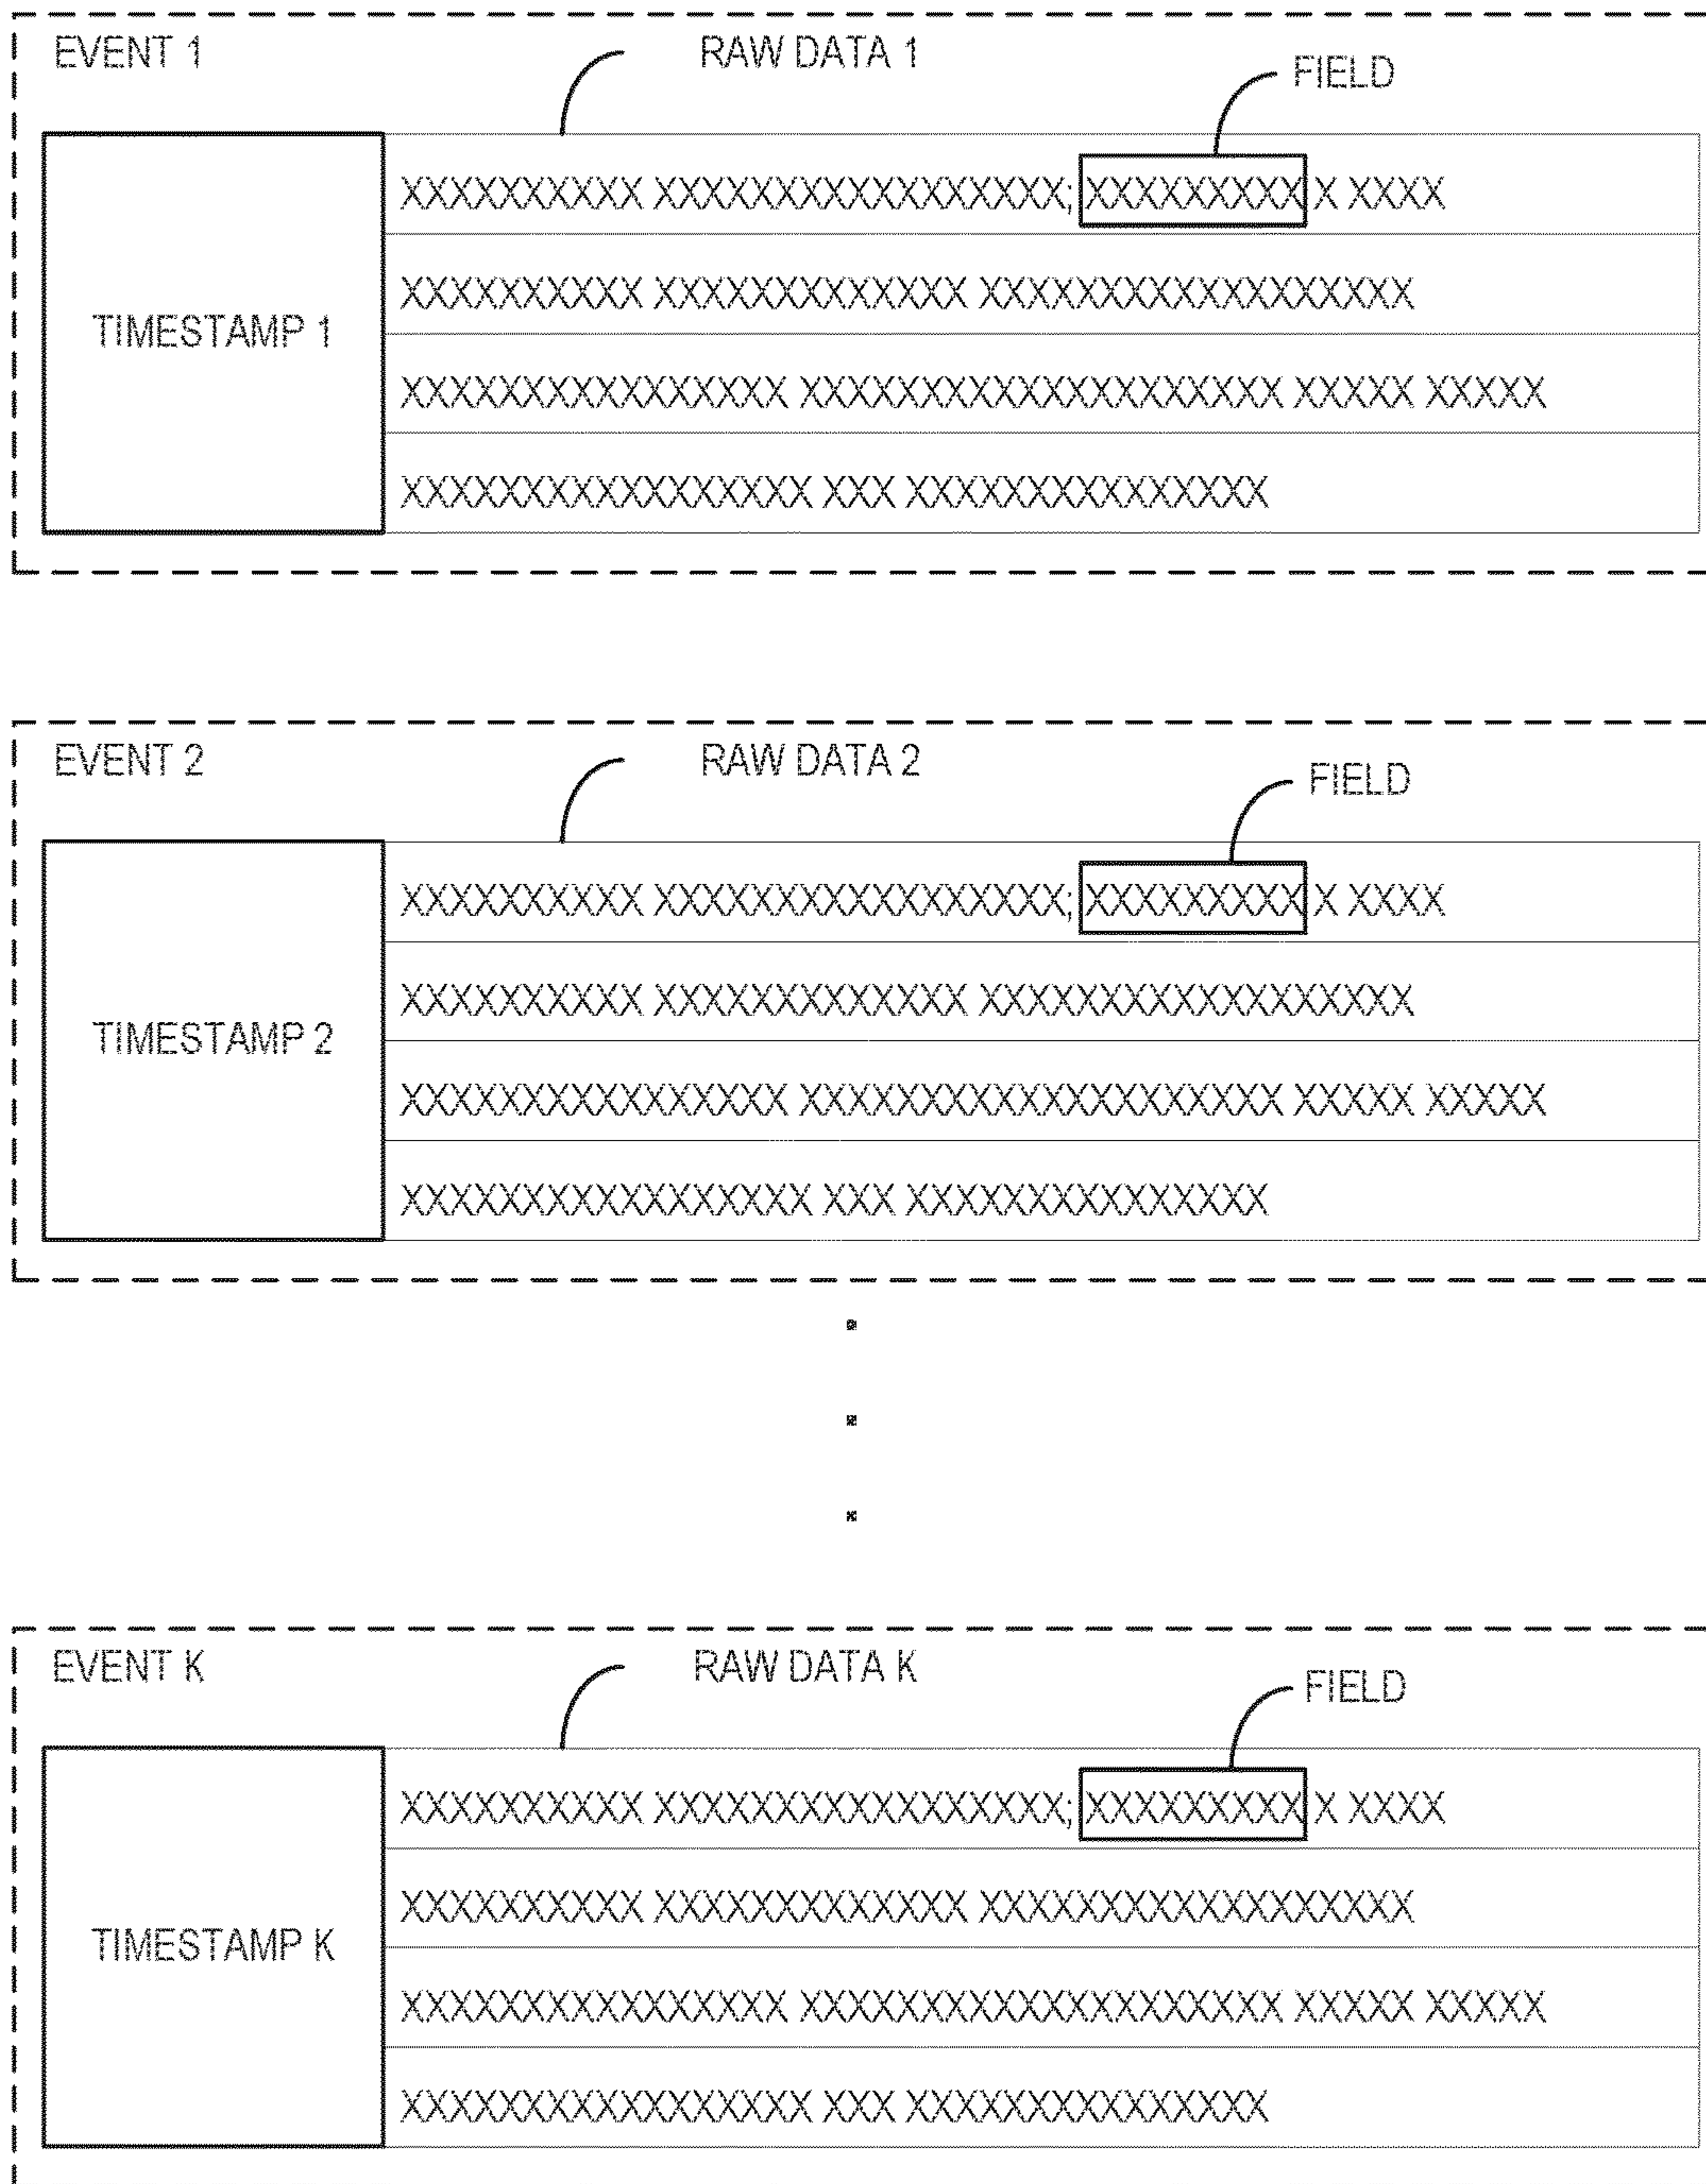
EVENT 1

RAW DATA 1

FIELD

TIMESTAMP 1

XXXXXXXXXX XXXXXXXXXXXXXXXXX; XXXXXXXXX X XXXX

XXXXXXXXXX XXXXXXXXXXXXX XXXXXXXXXXXXXXXXXX

XXXXXXXXXXXXXXXX XXXXXXXXXXXXXXXXXXXX XXXXX XXXXX

XXXXXXXXXXXXXXXXX XXX XXXXXXXXXXXXXXX

EVENT 2

RAW DATA 2

FIELD

TIMESTAMP 2

XXXXXXXXXX XXXXXXXXXXXXXXXXX; XXXXXXXXX X XXXX

XXXXXXXXXX XXXXXXXXXXXXX XXXXXXXXXXXXXXXXXX

XXXXXXXXXXXXXXXX XXXXXXXXXXXXXXXXXXXX XXXXX XXXXX

XXXXXXXXXXXXXXXXX XXX XXXXXXXXXXXXXXX

EVENT K

RAW DATA K

FIELD

TIMESTAMP K

XXXXXXXXXX XXXXXXXXXXXXXXXXX; XXXXXXXXX X XXXX

XXXXXXXXXX XXXXXXXXXXXXX XXXXXXXXXXXXXXXXXX

XXXXXXXXXXXXXXXX XXXXXXXXXXXXXXXXXXXX XXXXX XXXXX

XXXXXXXXXXXXXXXXX XXX XXXXXXXXXXXXXXX